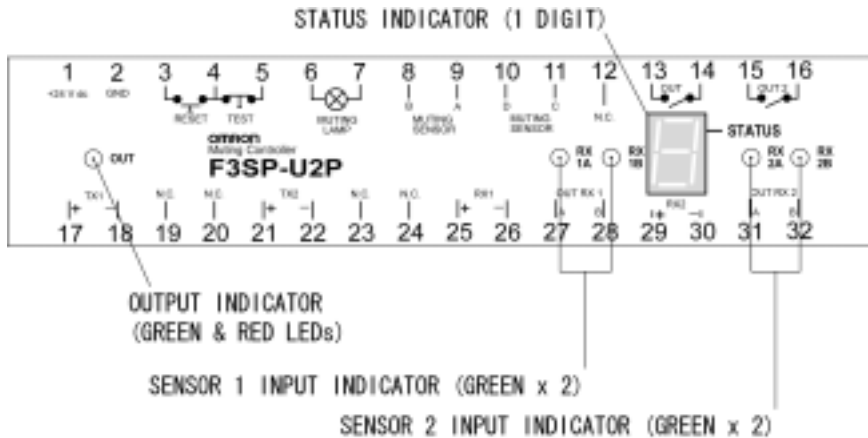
STATUS INDICATOR (1 DIGIT)

1 2 3 4 5 6 7 8 9 10 11 12 13 14 15 16

+24 V dc GND RESET TEST MUTING LAMP B A MUTING SENSOR D C MUTING SENSOR N.C. OUT OUT2

omron
Muting Controller
F3SP-U2P

OUT

RX 1A RX 1B STATUS RX 2A RX 2B

TX1 N.C. N.C. TX2 N.C. N.C. RX1 OUT RX 1 A B RX2 OUT RX 2 A B

17 18 19 20 21 22 23 24 25 26 27 28 29 30 31 32

OUTPUT INDICATOR
(GREEN & RED LEDs)

SENSOR 1 INPUT INDICATOR (GREEN x 2)

SENSOR 2 INPUT INDICATOR (GREEN x 2)